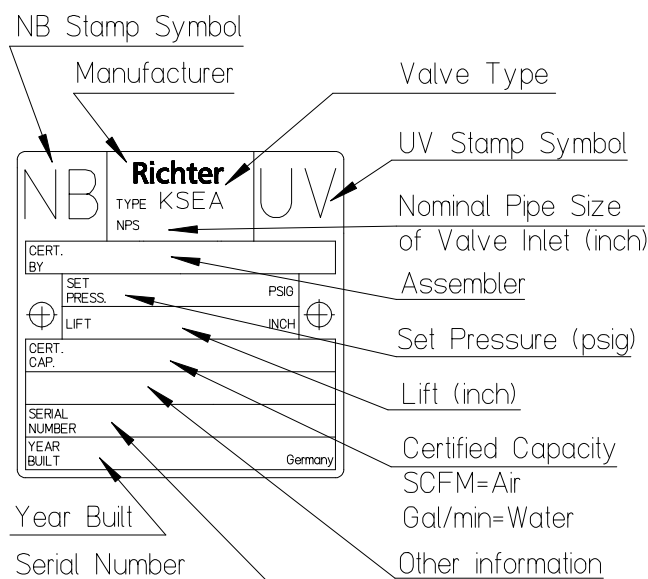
NB Stamp Symbol

Manufacturer

Valve Type

UV Stamp Symbol

NB

Richter

TYPE KSEA

UV

NPS

Nominal Pipe Size of Valve Inlet (inch)

CERT. BY

Assembler

SET PRESS.

PSIG

LIFT

INCH

Set Pressure (psig)

CERT. CAP.

Lift (inch)

SERIAL NUMBER

Certified Capacity

YEAR BUILT

Germany

SCFM=Air

Gal/min=Water

Year Built

Serial Number

Other information